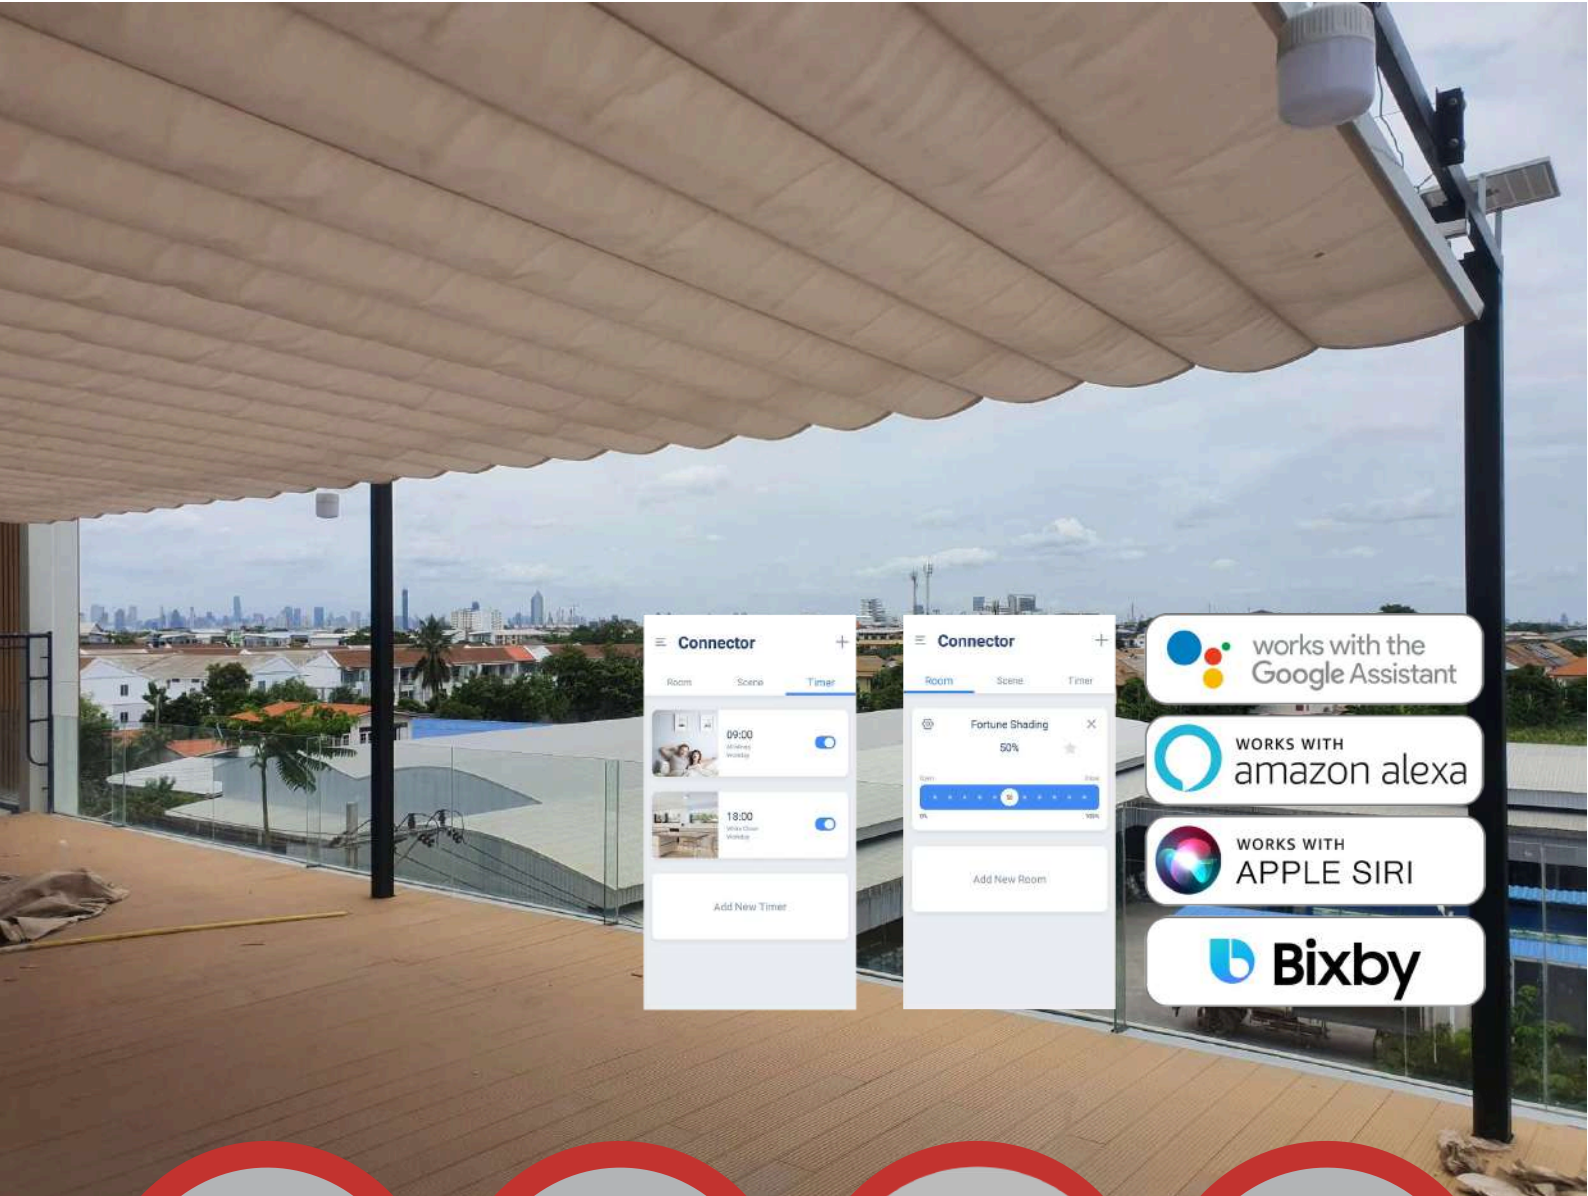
Connector +
Room Scene Timer
09:00
18:00
Add New Timer

Connector +
Room Scene Timer
Fortune Shading
50%
Add New Room

works with the Google Assistant

WORKS WITH amazon alexa

WORKS WITH APPLE SIRI

Bixby